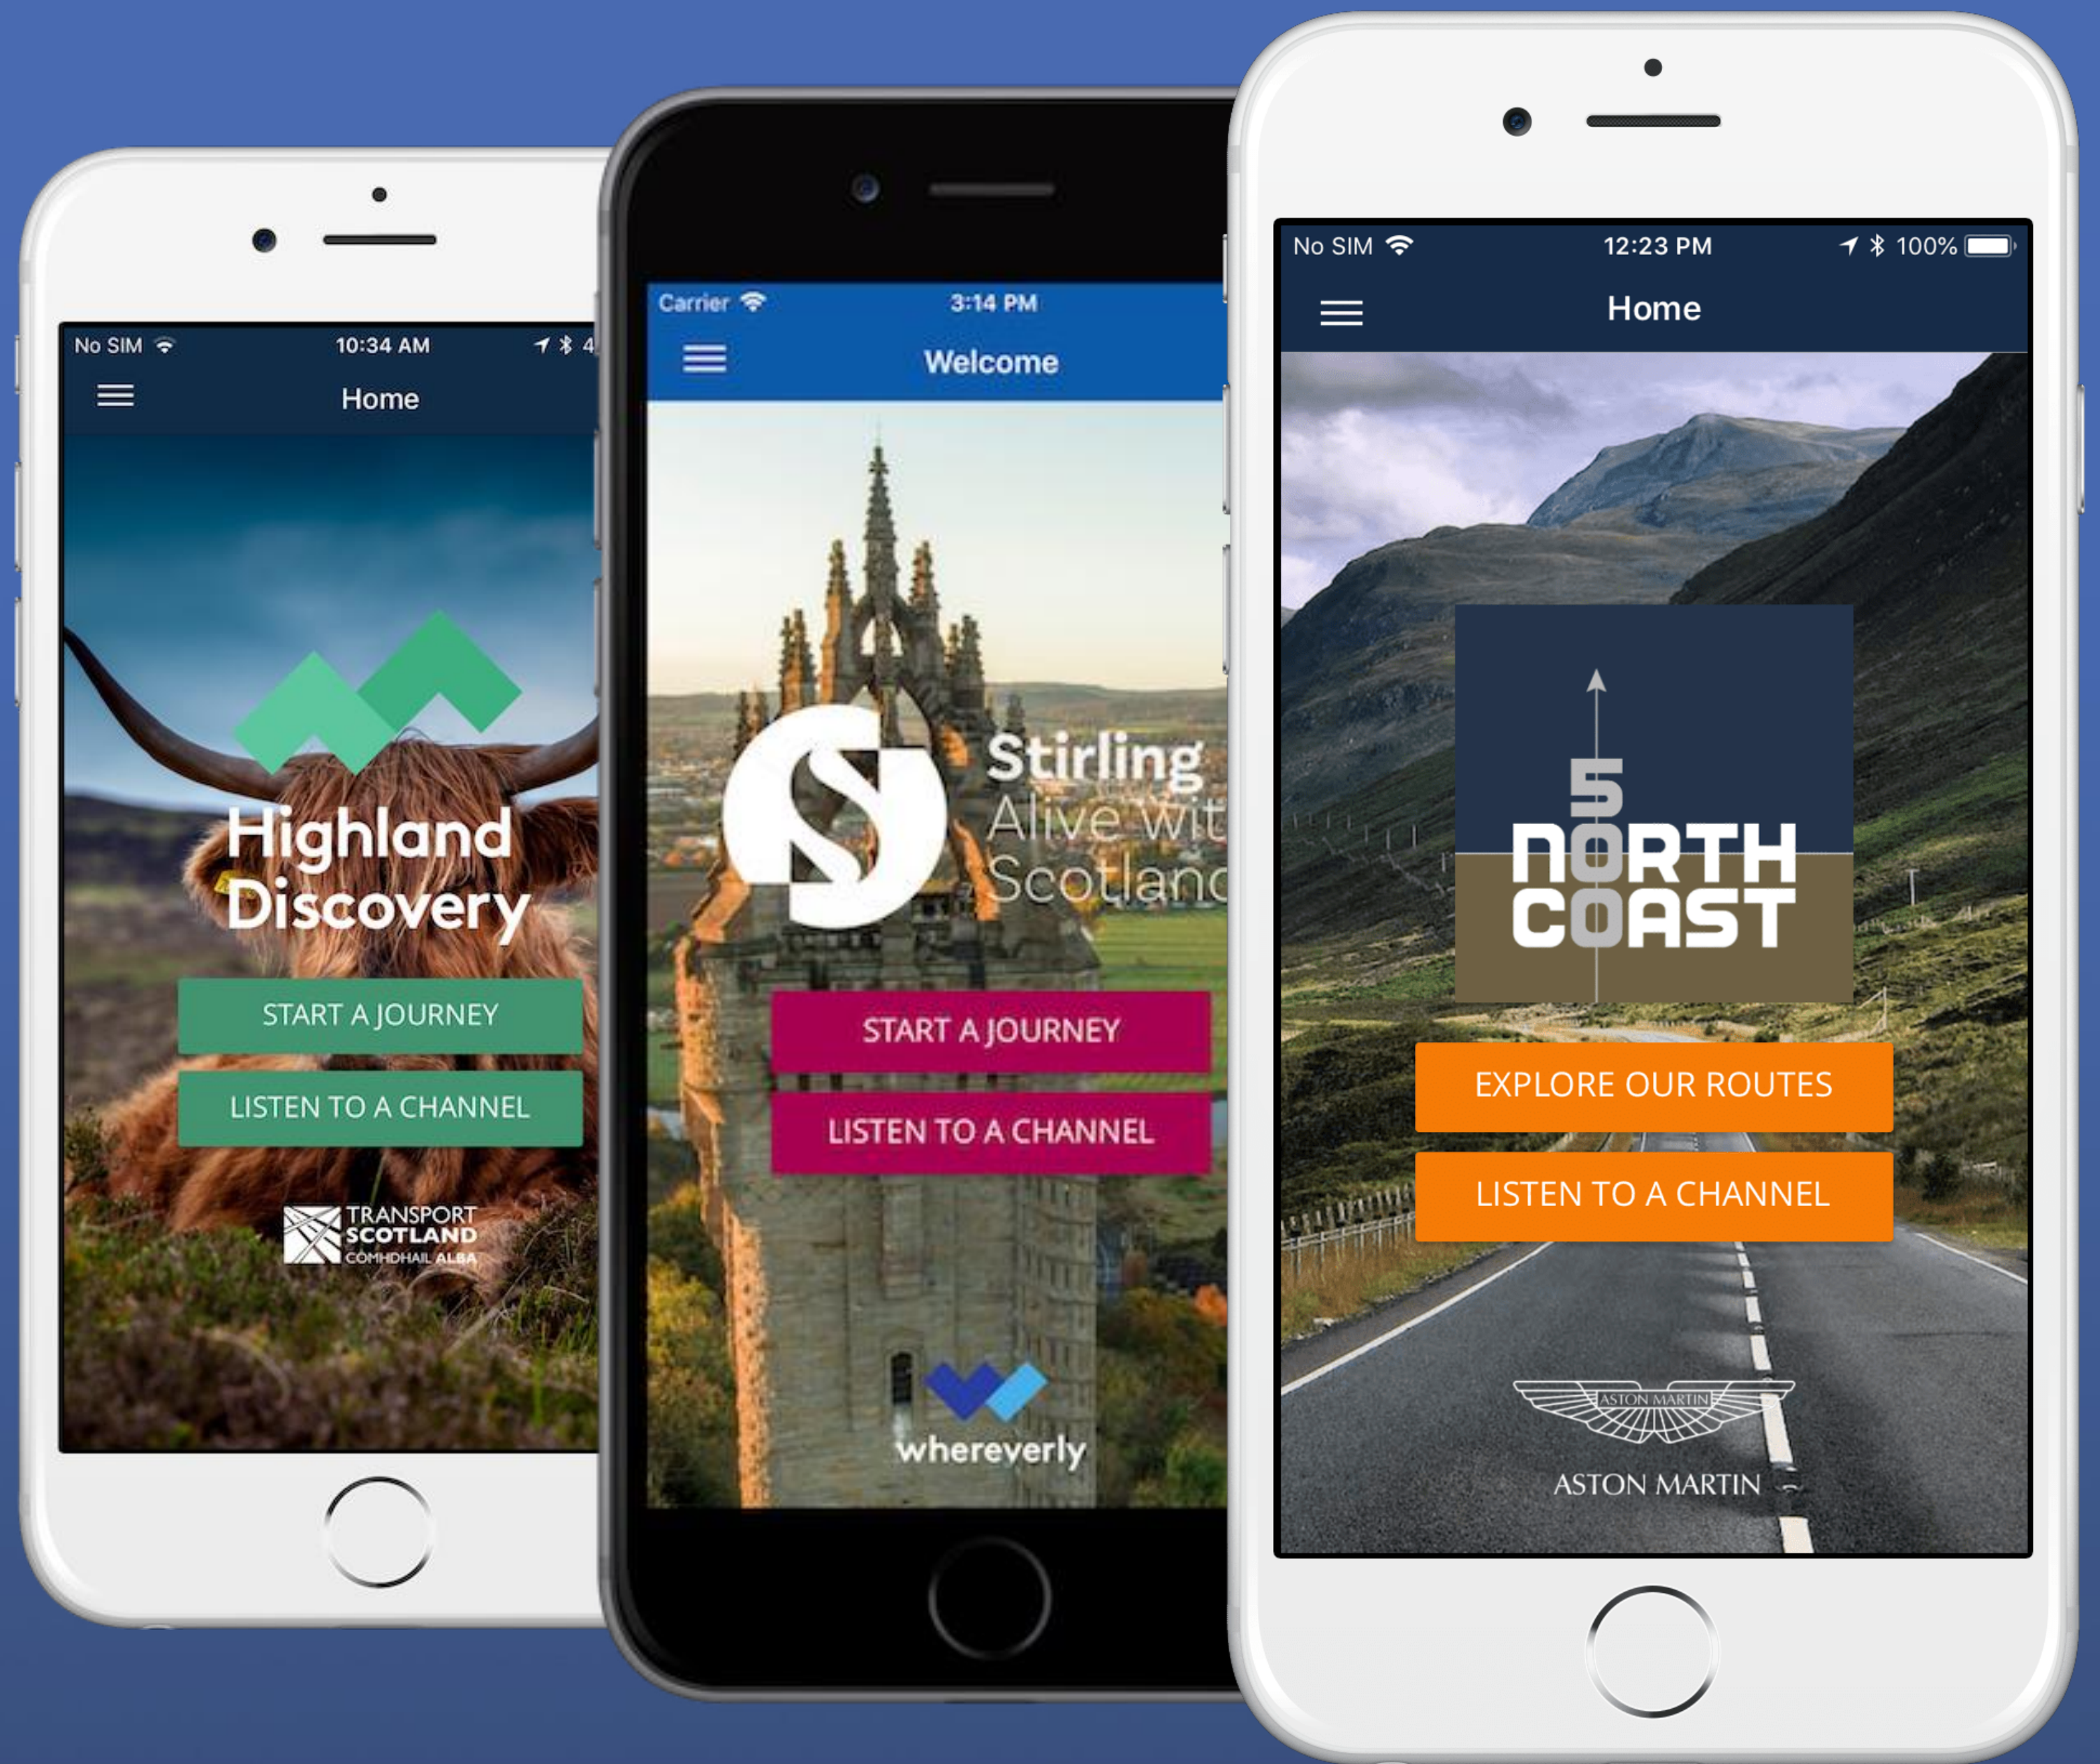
No SIM 10:34 AM 4

Home

Highland Discovery

START A JOURNEY

LISTEN TO A CHANNEL

TRANSPORT SCOTLAND COMHDHAIL ALBA

Carrier 3:14 PM

Welcome

Stirling
Alive wit
Scotlanc

START A JOURNEY

LISTEN TO A CHANNEL

whereverly

No SIM 12:23 PM 100%

Home

500 NORTH COAST

EXPLORE OUR ROUTES

LISTEN TO A CHANNEL

ASTON MARTIN

ASTON MARTIN